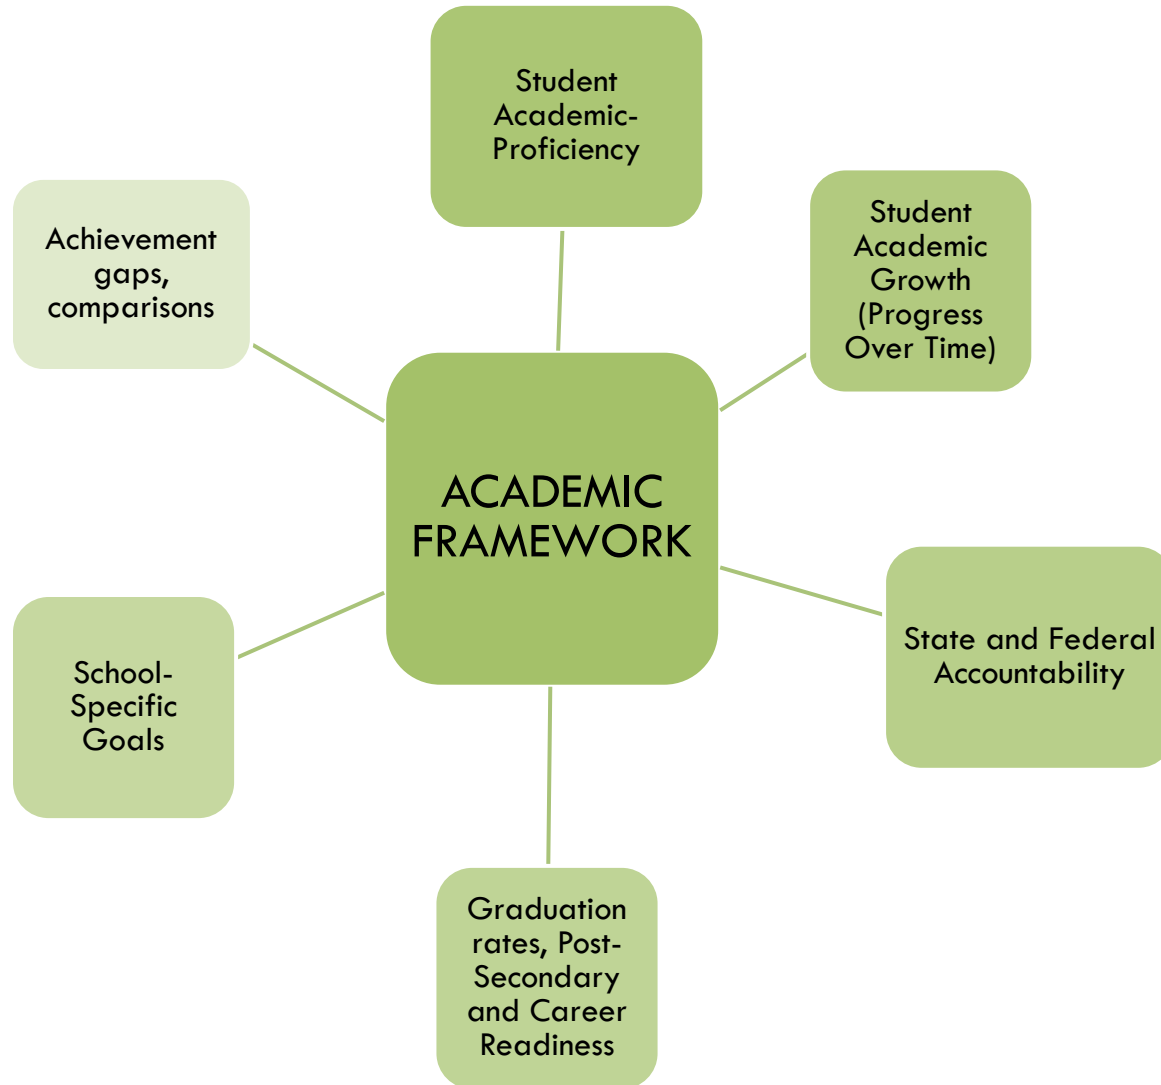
Student Academic-Proficiency

Achievement gaps, comparisons

Student Academic Growth (Progress Over Time)

ACADEMIC FRAMEWORK

State and Federal Accountability

School-Specific Goals

Graduation rates, Post-Secondary and Career Readiness